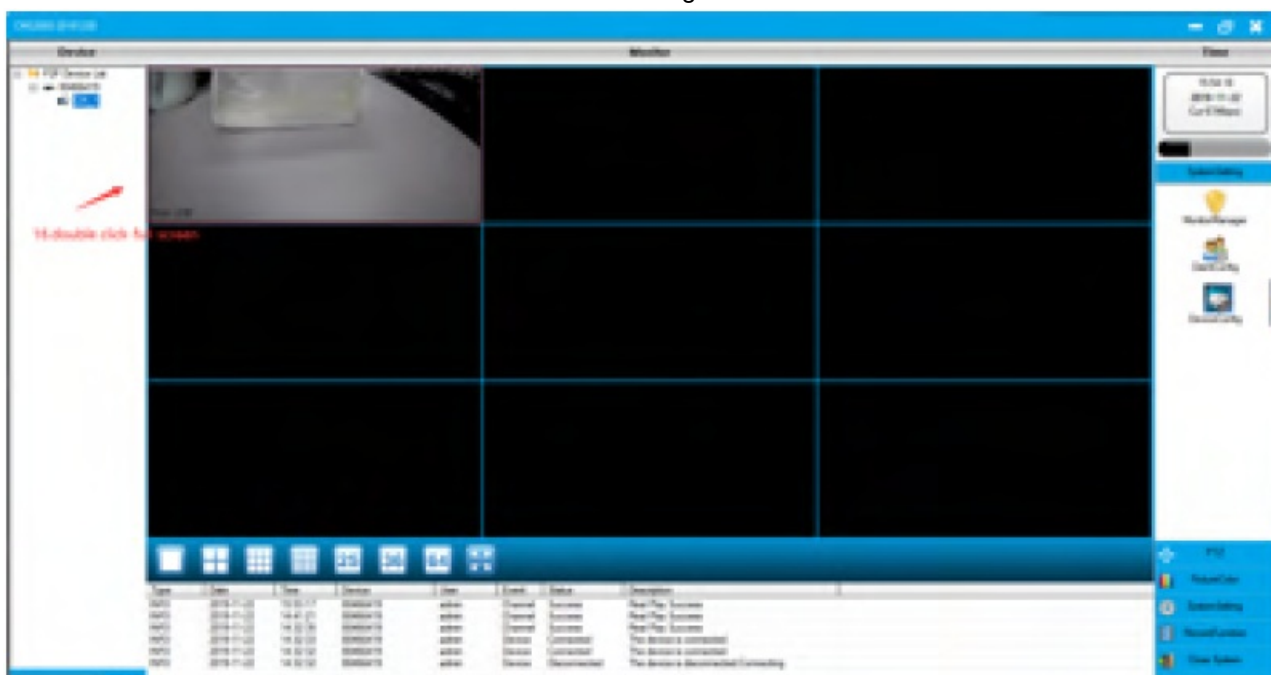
Device

Monitor

Time

P2P Device List

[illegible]

2018-11-22

16-double click full screen

System Setting

Monitor Manager

Client Config

Device Config

PTZ

PictureColor

System Setting

RecordFunction

Close System

| Type | Date | Time | Device | User | Event | Status | Description |
|---|---|---|---|---|---|---|---|
| INFO | 2018-11-22 | 14:01:17 | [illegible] | admin | Channel | Success | Real Play Success |
| INFO | 2018-11-22 | 14:01:21 | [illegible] | admin | Channel | Success | Real Play Success |
| INFO | 2018-11-22 | 14:02:33 | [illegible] | admin | Channel | Success | Real Play Success |
| INFO | 2018-11-22 | 14:02:33 | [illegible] | admin | Device | Connected | The device is connected |
| INFO | 2018-11-22 | 14:02:33 | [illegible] | admin | Device | Connected | The device is connected |
| INFO | 2018-11-22 | 14:02:33 | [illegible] | admin | Device | Disconnected | The device is disconnected Connecting |